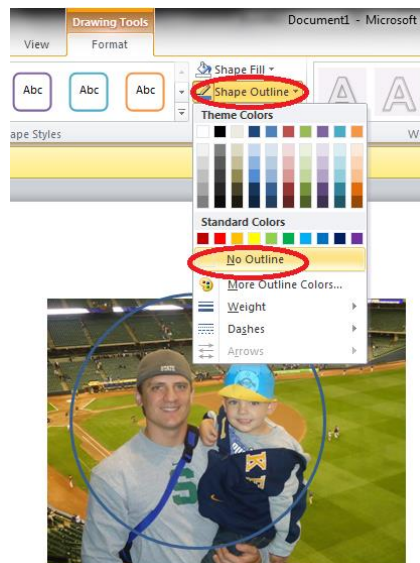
Drawing Tools

Document1 - Microsoft

View

Format

Abc

Abc

Abc

Shape Fill

Shape Outline

ape Styles

W

Theme Colors

Standard Colors

No Outline

More Outline Colors...

Weight

Dashes

Arrows

STATE

S

K